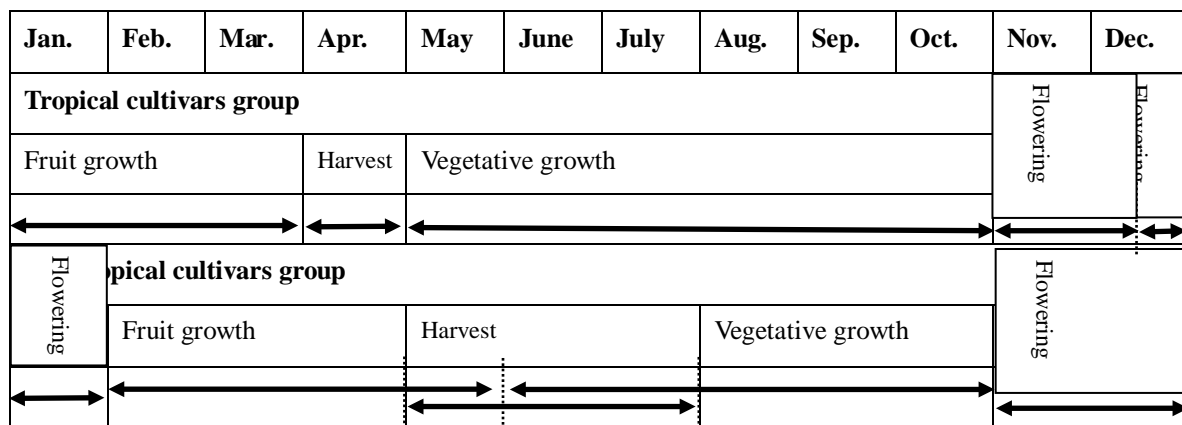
| Jan. | Feb. | Mar. | Apr. | May | June | July | Aug. | Sep. | Oct. | Nov. | Dec. |
|---|---|---|---|---|---|---|---|---|---|---|---|

Tropical cultivars group

Fruit growth | Harvest | Vegetative growth | Flowering | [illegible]

Flowering | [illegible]pical cultivars group

Fruit growth | Harvest | Vegetative growth | Flowering